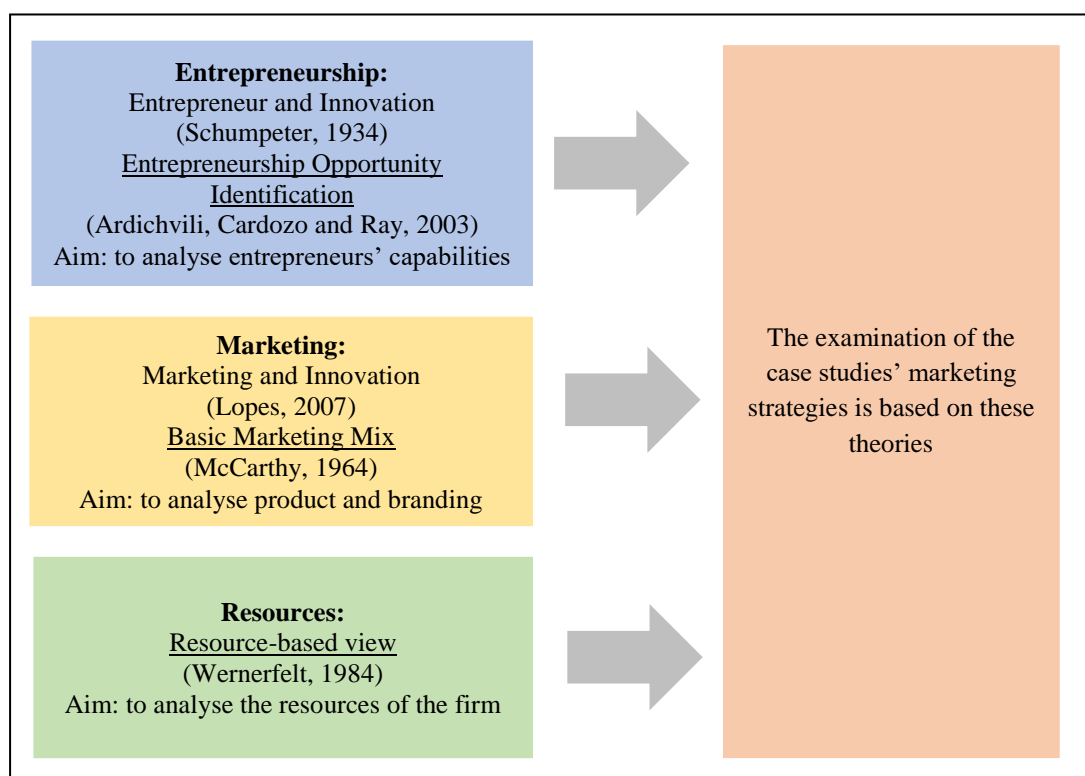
**Entrepreneurship:**
Entrepreneur and Innovation
(Schumpeter, 1934)
Entrepreneurship Opportunity Identification
(Ardichvili, Cardozo and Ray, 2003)
Aim: to analyse entrepreneurs' capabilities

**Marketing:**
Marketing and Innovation
(Lopes, 2007)
Basic Marketing Mix
(McCarthy, 1964)
Aim: to analyse product and branding

**Resources:**
Resource-based view
(Wernerfelt, 1984)
Aim: to analyse the resources of the firm

The examination of the case studies' marketing strategies is based on these theories